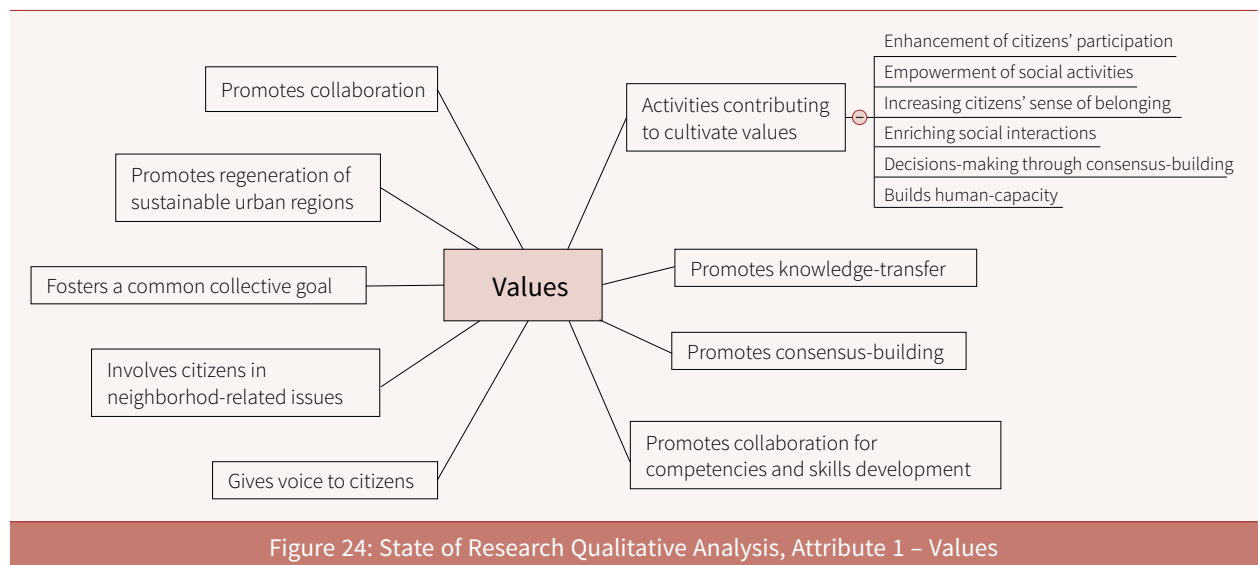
Promotes collaboration

Activities contributing to cultivate values

Enhancement of citizens' participation
Empowerment of social activities
Increasing citizens' sense of belonging
Enriching social interactions
Decisions-making through consensus-building
Builds human-capacity

Promotes regeneration of sustainable urban regions

Values

Fosters a common collective goal

Promotes knowledge-transfer

Promotes consensus-building

Involves citizens in neighborhod-related issues

Promotes collaboration for competencies and skills development

Gives voice to citizens

Figure 24: State of Research Qualitative Analysis, Attribute 1 – Values